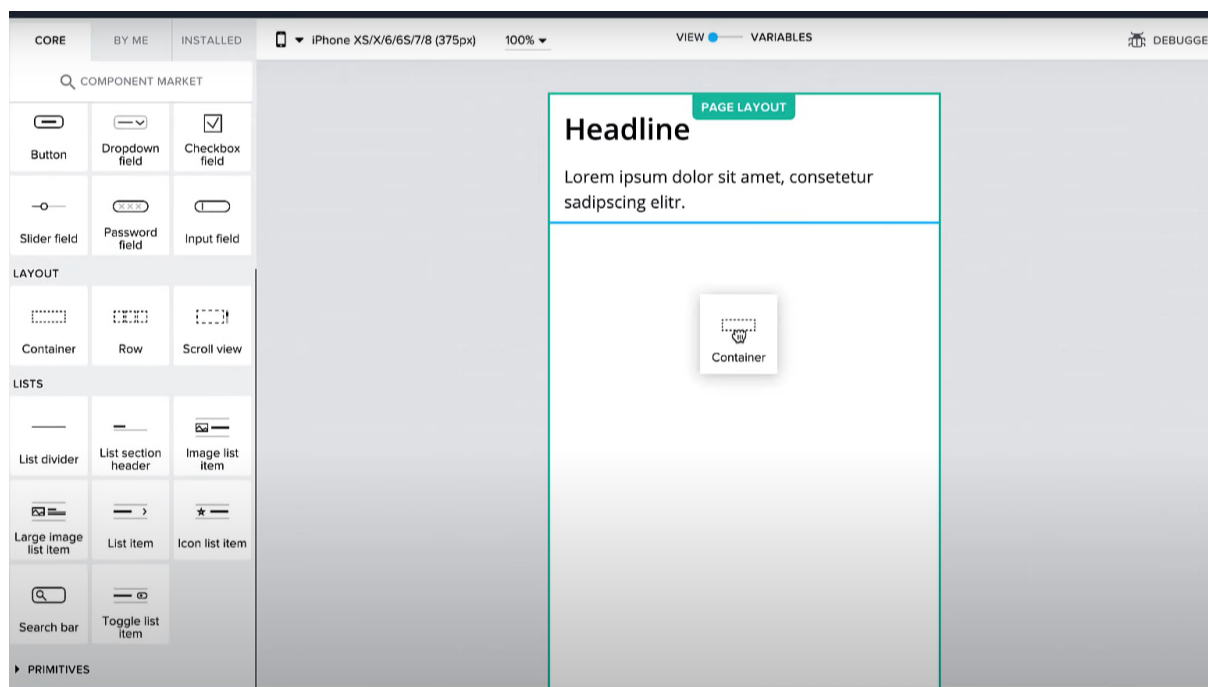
CORE BY ME INSTALLED

iPhone XS/X/6/6S/7/8 (375px) 100%

VIEW VARIABLES

DEBUGGE

COMPONENT MARKET

Button
Dropdown field
Checkbox field
Slider field
Password field
Input field

LAYOUT

Container
Row
Scroll view

LISTS

List divider
List section header
Image list item
Large image list item
List item
Icon list item
Search bar
Toggle list item

PRIMITIVES

PAGE LAYOUT

Headline

Lorem ipsum dolor sit amet, consetetur sadipscing elitr.

Container